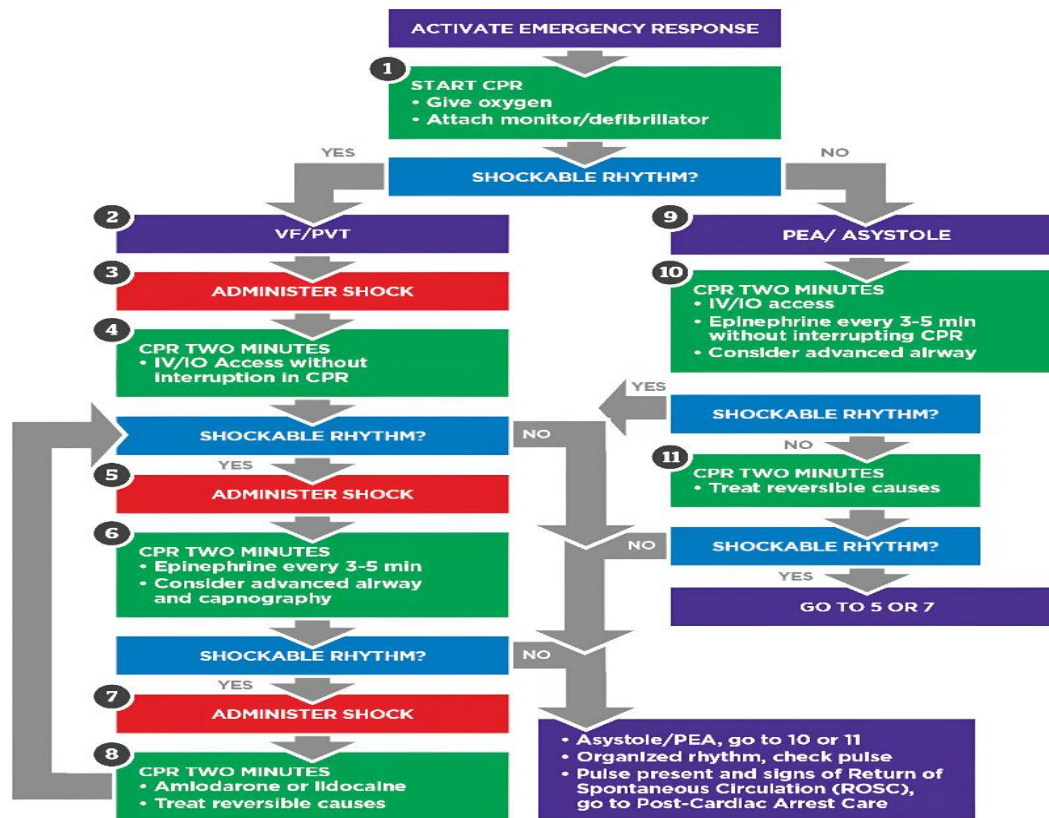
ACTIVATE EMERGENCY RESPONSE

1
START CPR
• Give oxygen
• Attach monitor/defibrillator

YES

NO

SHOCKABLE RHYTHM?

2
VF/PVT

9
PEA/ ASYSTOLE

3
ADMINISTER SHOCK

10
CPR TWO MINUTES
• IV/IO access
• Epinephrine every 3-5 min without interrupting CPR
• Consider advanced airway

4
CPR TWO MINUTES
• IV/IO Access without interruption in CPR

YES

SHOCKABLE RHYTHM?

SHOCKABLE RHYTHM?

NO

NO

YES

11
CPR TWO MINUTES
• Treat reversible causes

5
ADMINISTER SHOCK

6
CPR TWO MINUTES
• Epinephrine every 3-5 min
• Consider advanced airway and capnography

NO

SHOCKABLE RHYTHM?

YES

GO TO 5 OR 7

SHOCKABLE RHYTHM?

NO

YES

7
ADMINISTER SHOCK

8
CPR TWO MINUTES
• Amiodarone or lidocaine
• Treat reversible causes

• Asystole/PEA, go to 10 or 11
• Organized rhythm, check pulse
• Pulse present and signs of Return of Spontaneous Circulation (ROSC), go to Post-Cardiac Arrest Care